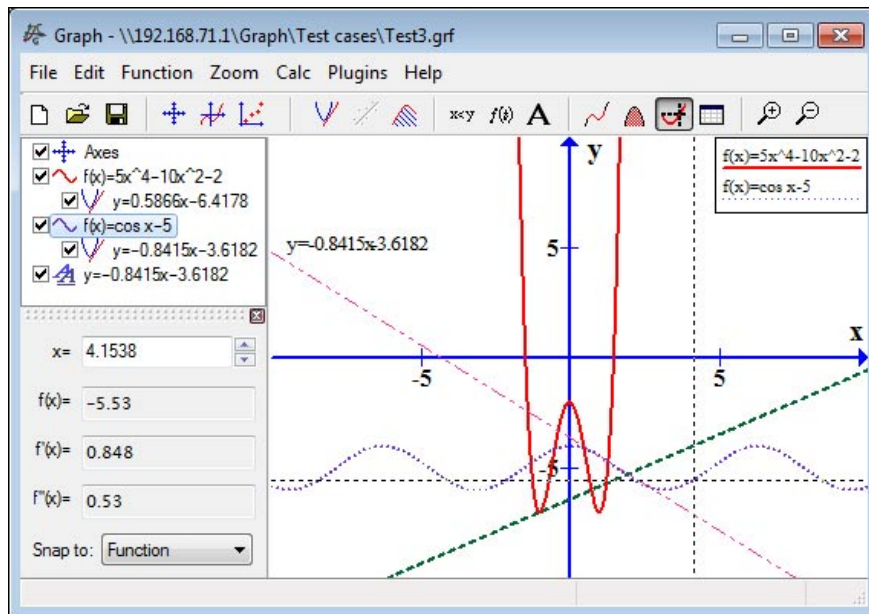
Graph - \\192.168.71.1\Graph\Test cases\Test3.grf

File Edit Function Zoom Calc Plugins Help

x<y f(x) A

Axes
f(x)=5x^4-10x^2-2
y=0.5866x-6.4178
f(x)=cos x-5
y=-0.8415x-3.6182
y=-0.8415x-3.6182

x= 4.1538

f(x)= -5.53

f'(x)= 0.848

f''(x)= 0.53

Snap to: Function

y

x

y=-0.8415x-3.6182

5

-5

5

-5

f(x)=5x^4-10x^2-2

f(x)=cos x-5